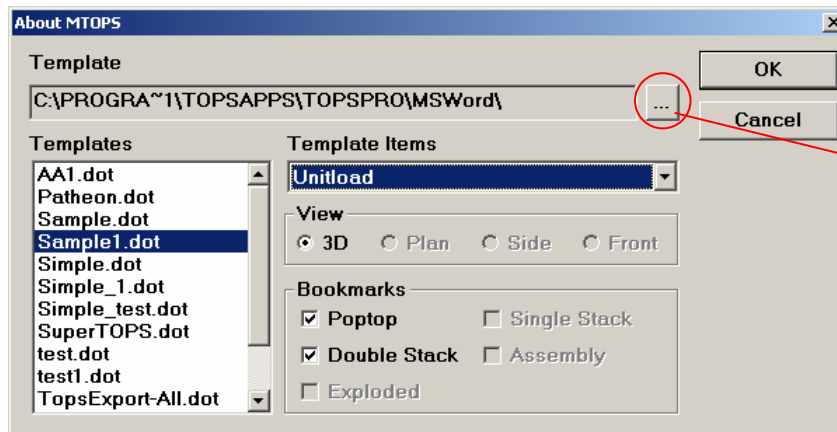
About MTOPS

Template

C:\PROGRA~1\TOPSAPPS\TOPSPRO\MSWord\

...

OK

Cancel

Templates

AA1.dot
Patheon.dot
Sample.dot
Sample1.dot
Simple.dot
Simple_1.dot
Simple_test.dot
SuperTOPS.dot
test.dot
test1.dot
TopsExport-All.dot

Template Items

Unitload

View

3D Plan Side Front

Bookmarks

Poptop
Single Stack
Double Stack
Assembly
Exploded